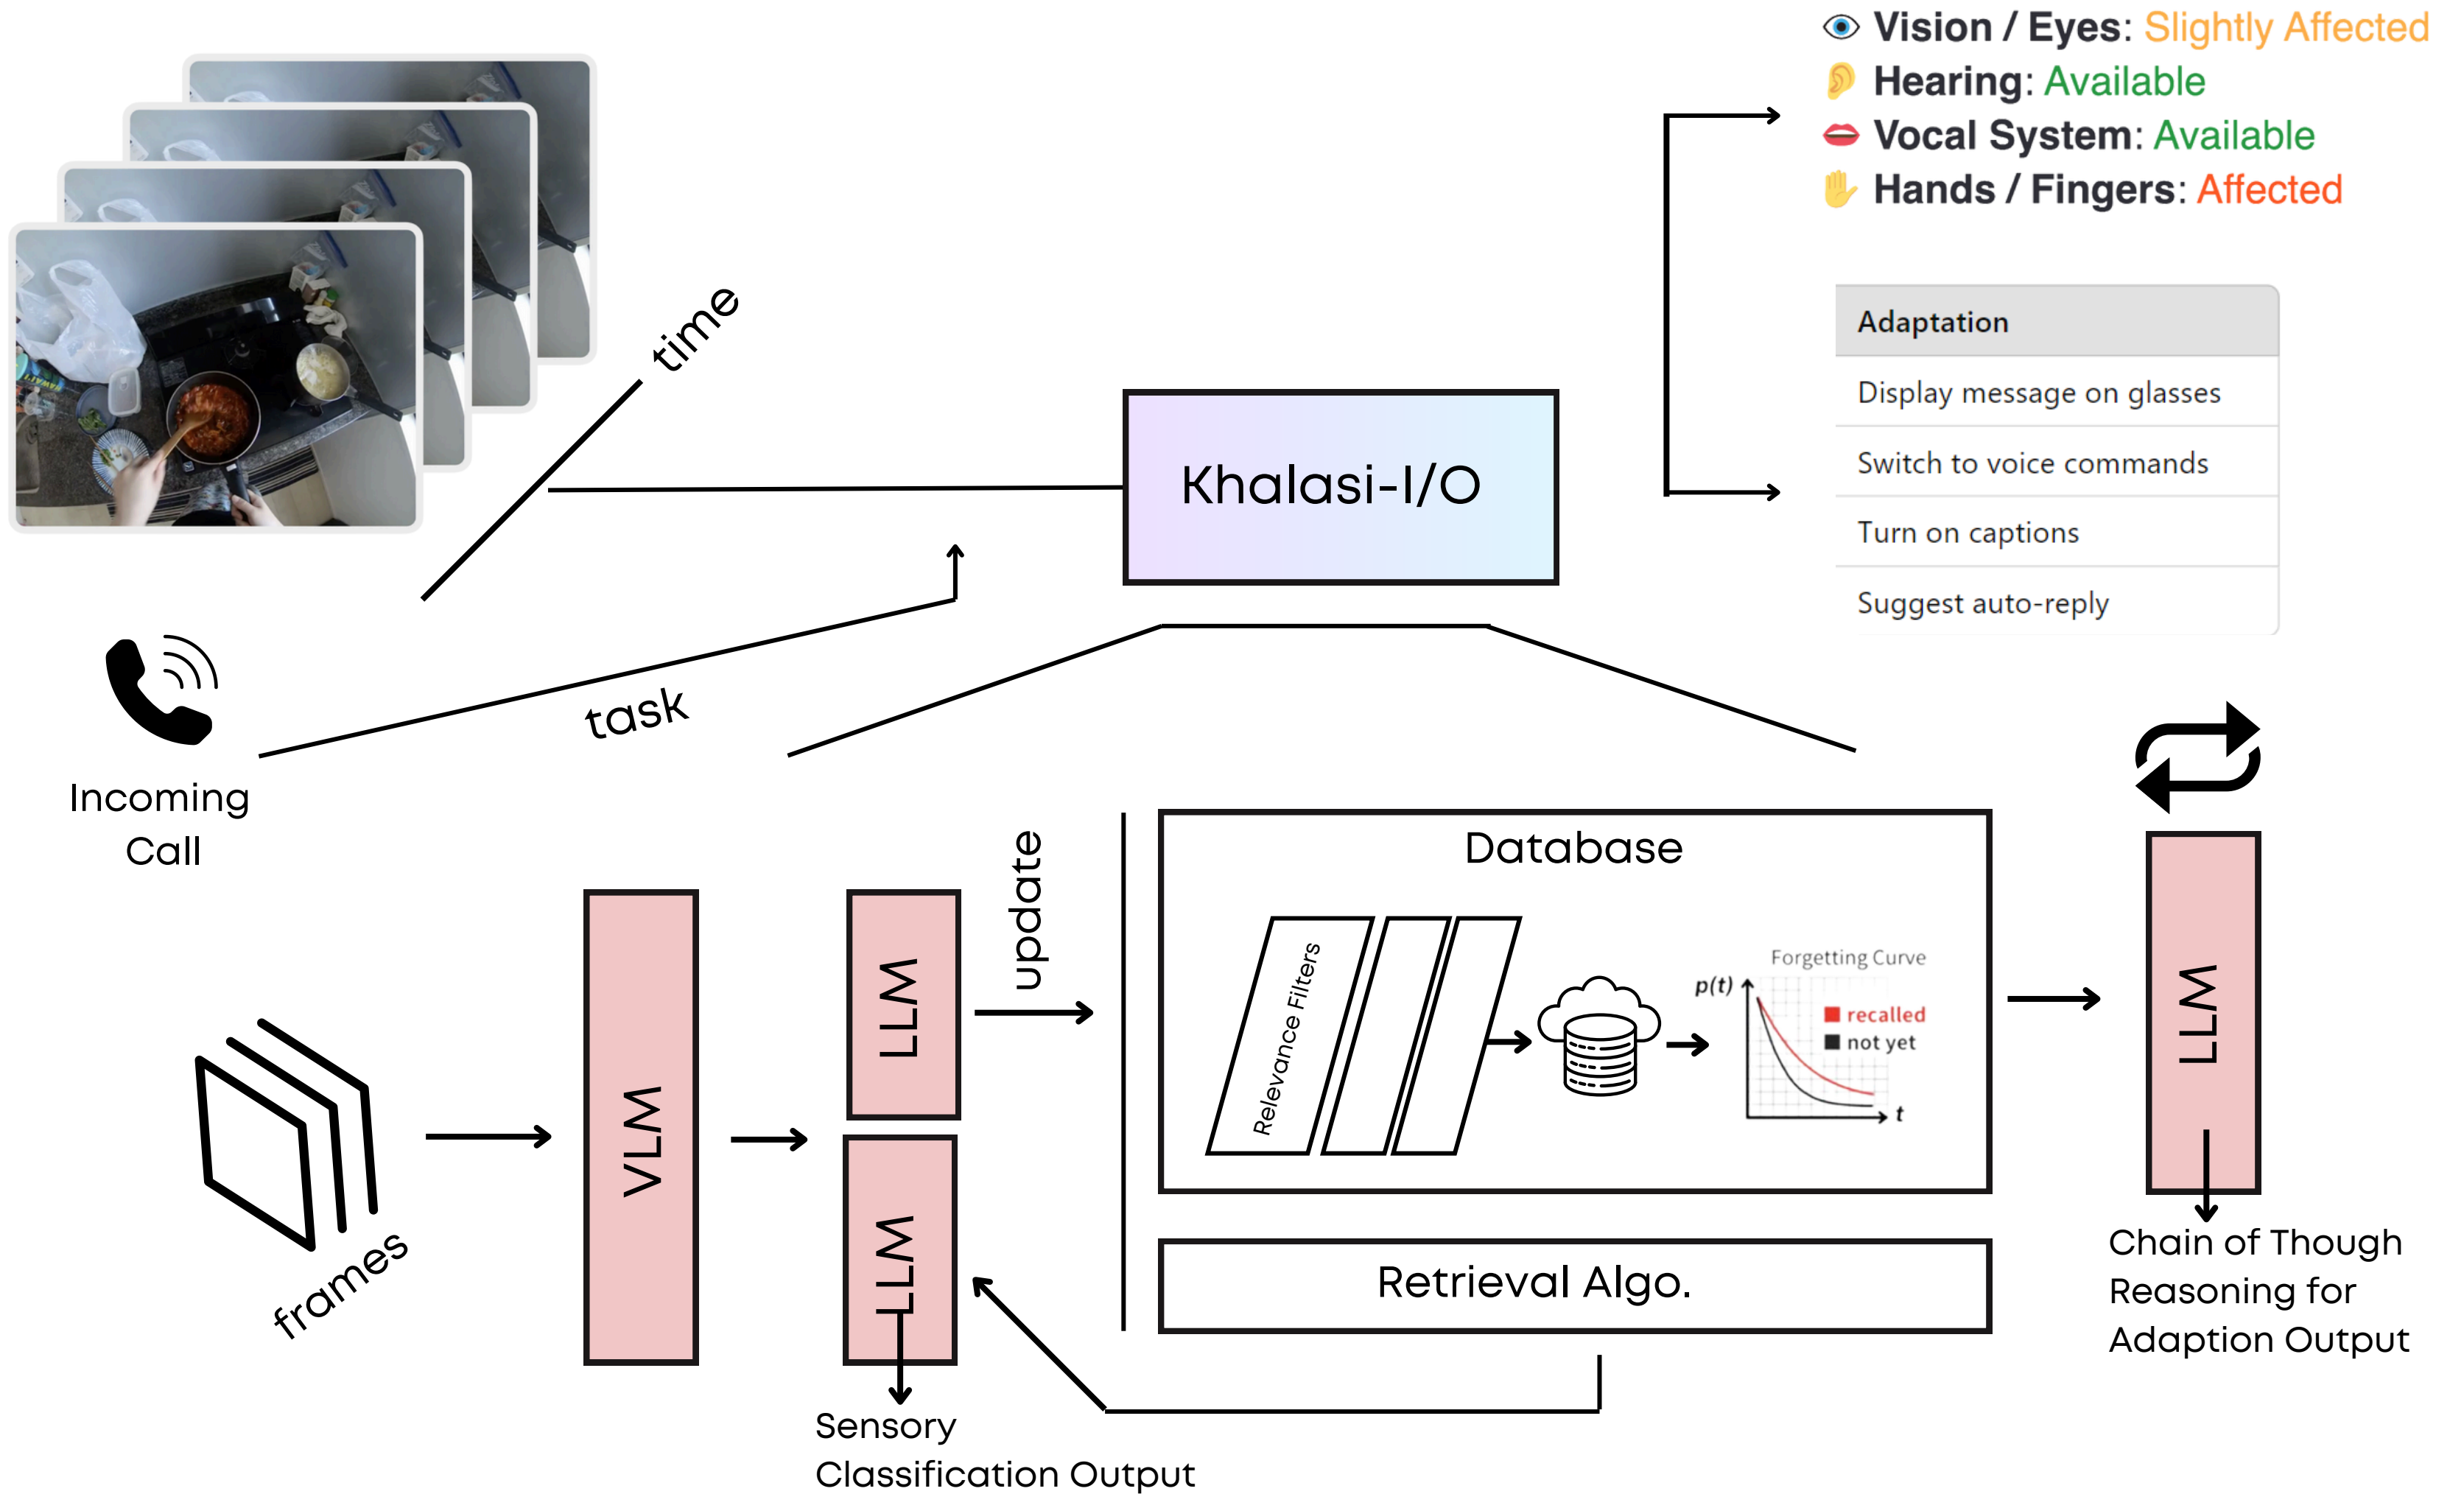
Vision / Eyes: Slightly Affected
Hearing: Available
Vocal System: Available
Hands / Fingers: Affected

| Adaptation |
|---|
| Display message on glasses |
| Switch to voice commands |
| Turn on captions |
| Suggest auto-reply |

time

Khalasi-I/O

task

Incoming Call

frames

VLM

LLM

update

LLM

Sensory Classification Output

Database

Relevance Filters

Forgetting Curve

$p(t)$

recalled

not yet

$t$

Retrieval Algo.

LLM

Chain of Though Reasoning for Adaption Output